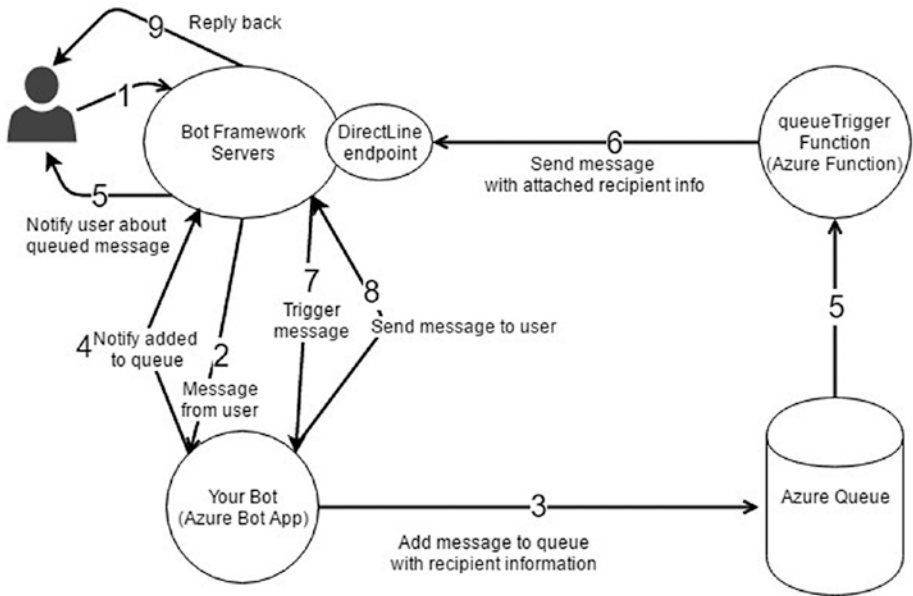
9 Reply back

1

Bot Framework Servers

DirectLine endpoint

6 Send message with attached recipient info

queueTrigger Function (Azure Function)

5 Notify user about queued message

7 Trigger message

8 Send message to user

4 Notify added to queue

2 Message from user

5

Your Bot (Azure Bot App)

3 Add message to queue with recipient information

Azure Queue